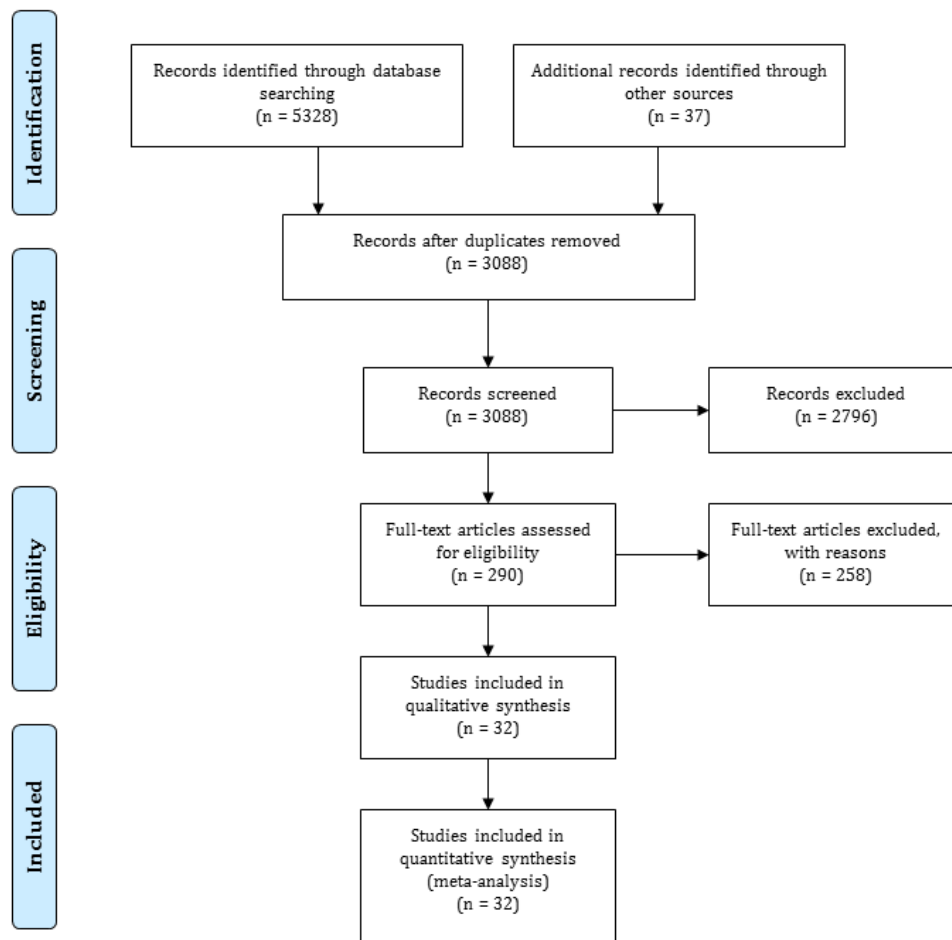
Identification

Records identified through database searching
(n = 5328)

Additional records identified through other sources
(n = 37)

Records after duplicates removed
(n = 3088)

Screening

Records screened
(n = 3088)

Records excluded
(n = 2796)

Eligibility

Full-text articles assessed for eligibility
(n = 290)

Full-text articles excluded, with reasons
(n = 258)

Studies included in qualitative synthesis
(n = 32)

Included

Studies included in quantitative synthesis
(meta-analysis)
(n = 32)